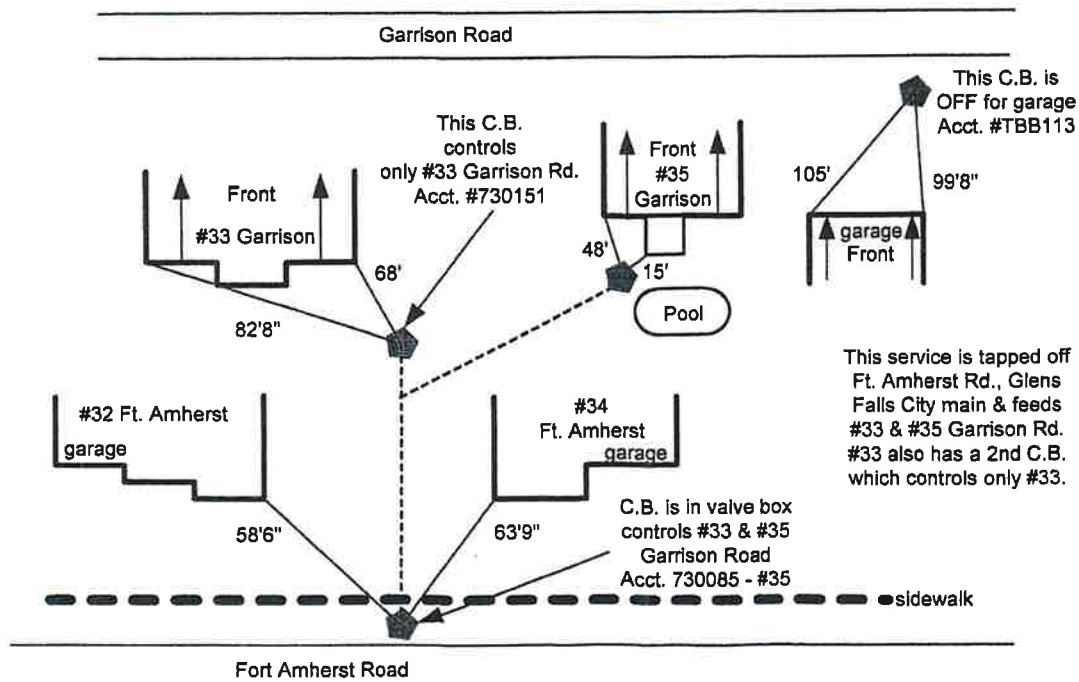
Garrison Road

This C.B. is OFF for garage Acct. #TBB113

This C.B. controls only #33 Garrison Rd. Acct. #730151

Front
#35
Garrison

Front

#33 Garrison

105'

99'8"

garage
Front

48'

15'

68'

Pool

82'8"

This service is tapped off Ft. Amherst Rd., Glens Falls City main & feeds #33 & #35 Garrison Rd. #33 also has a 2nd C.B. which controls only #33.

#32 Ft. Amherst

garage

#34
Ft. Amherst

garage

C.B. is in valve box controls #33 & #35 Garrison Road Acct. 730085 - #35

58'6"

63'9"

sidewalk

Fort Amherst Road